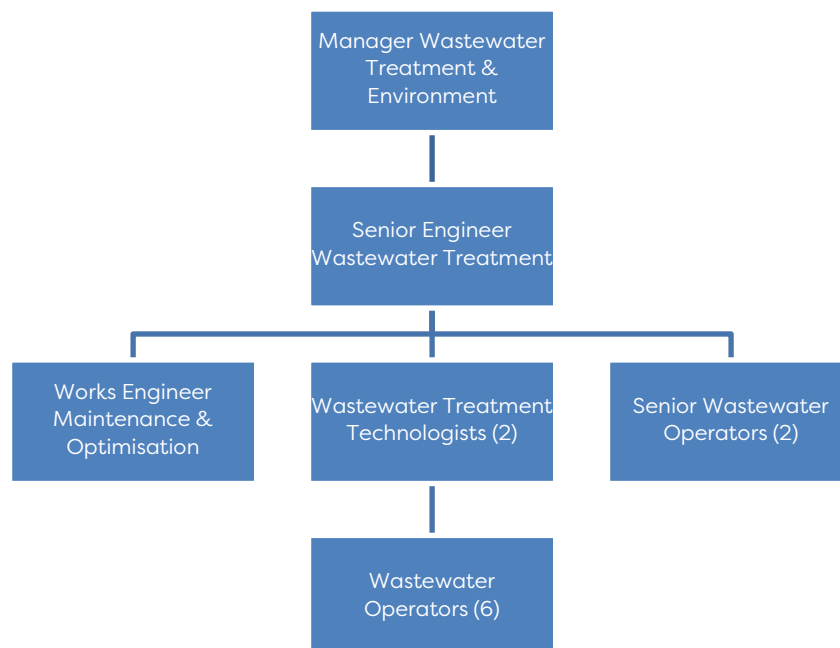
Manager Wastewater Treatment & Environment

Senior Engineer Wastewater Treatment

Works Engineer Maintenance & Optimisation

Wastewater Treatment Technologists (2)

Senior Wastewater Operators (2)

Wastewater Operators (6)